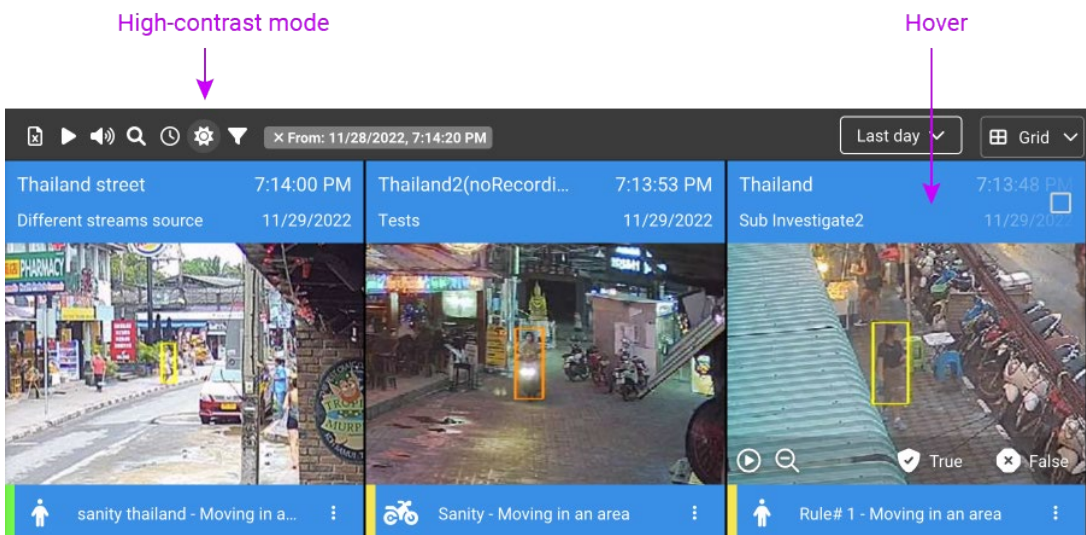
High-contrast mode

Hover

× From: 11/28/2022, 7:14:20 PM

Last day

Grid

Thailand street 7:14:00 PM
Different streams source 11/29/2022

PHARMACY

sanity thailand - Moving in a...

Thailand2(noRecordi... 7:13:53 PM
Tests 11/29/2022

Sanity - Moving in an area

Thailand 7:13:48 PM
Sub Investigate2 11/29/2022

True

False

Rule# 1 - Moving in an area